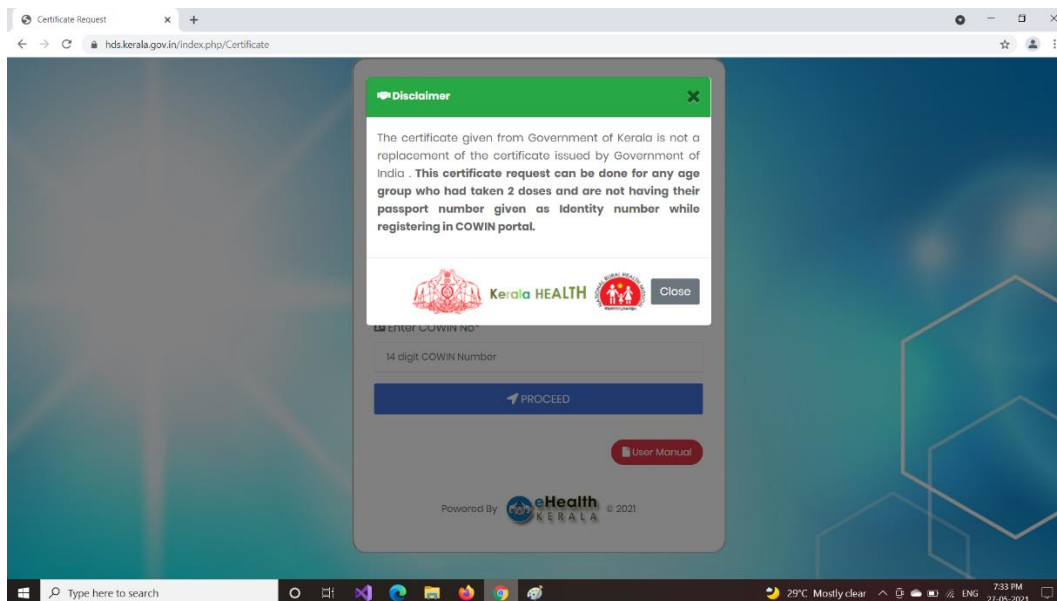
Certificate Request × +

hds.kerala.gov.in/index.php/Certificate

Disclaimer

The certificate given from Government of Kerala is not a replacement of the certificate issued by Government of India . **This certificate request can be done for any age group who had taken 2 doses and are not having their passport number given as Identity number while registering in COWIN portal.**

Kerala HEALTH

Close

Enter COWIN No*

14 digit COWIN Number

PROCEED

User Manual

Powered By eHealth KERALA © 2021

Type here to search

29°C Mostly clear ENG 7:33 PM 27-05-2021